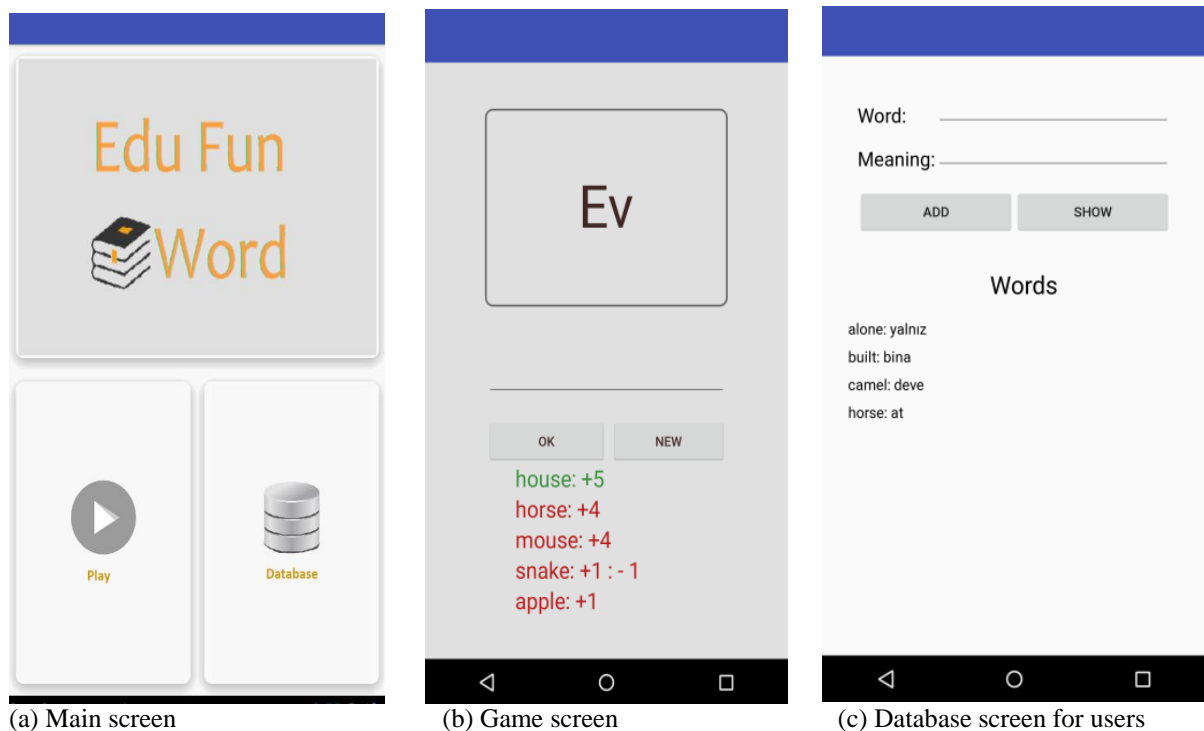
Edu Fun

Word

Play

Database

(a) Main screen

Ev

OK

NEW

house: +5

horse: +4

mouse: +4

snake: +1 : - 1

apple: +1

(b) Game screen

Word:

Meaning:

ADD

SHOW

Words

alone: yalnız

built: bina

camel: deve

horse: at

(c) Database screen for users